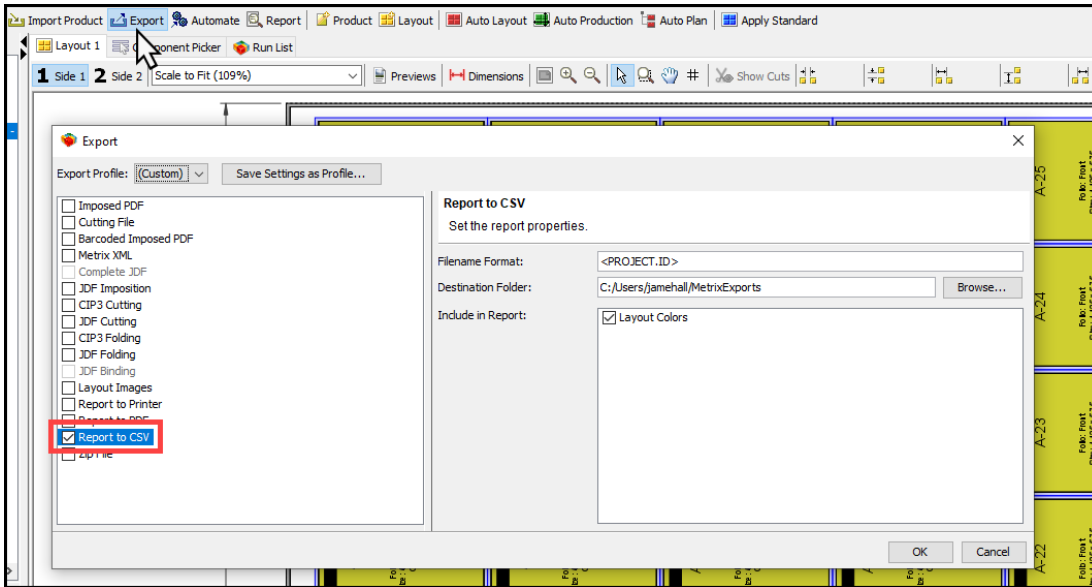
Import Product | Export | Automate | Report | Product | Layout | Auto Layout | Auto Production | Auto Plan | Apply Standard

Layout 1 | C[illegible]ponent Picker | Run List

1 Side 1 | 2 Side 2 | Scale to Fit (109%) | Previews | Dimensions | Show Cuts

Export

Export Profile: (Custom) | Save Settings as Profile...

Imposed PDF
Cutting File
Barcoded Imposed PDF
Metrix XML
Complete JDF
JDF Imposition
CIP3 Cutting
JDF Cutting
CIP3 Folding
JDF Folding
JDF Binding
Layout Images
Report to Printer
Report to PDF
Report to CSV
Zip File

Report to CSV
Set the report properties.

Filename Format: <PROJECT.ID>
Destination Folder: C:/Users/jamehall/MetrixExports | Browse...
Include in Report: Layout Colors

OK | Cancel

A-25
A-24
A-23
A-22
Folio: Front